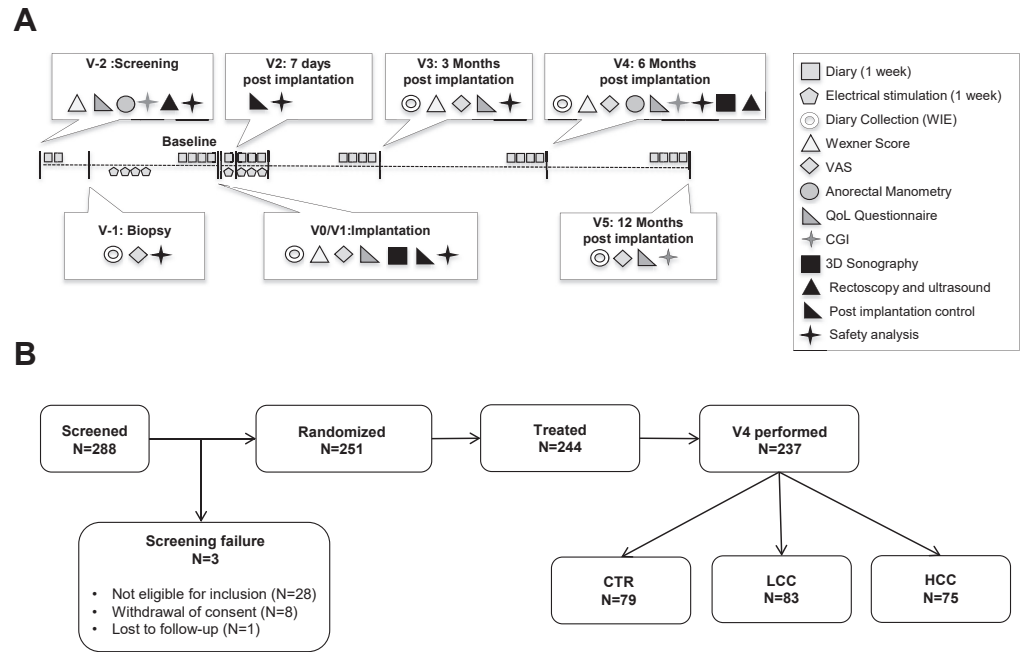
A

V-2 :Screening

V2: 7 days post implantation

V3: 3 Months post implantation

V4: 6 Months post implantation

Baseline

V-1: Biopsy

V0/V1:Implantation

V5: 12 Months post implantation

Diary (1 week)
Electrical stimulation (1 week)
Diary Collection (WIE)
Wexner Score
VAS
Anorectal Manometry
QoL Questionnaire
CGI
3D Sonography
Rectoscopy and ultrasound
Post implantation control
Safety analysis

B

Screened N=288

Randomized N=251

Treated N=244

V4 performed N=237

Screening failure N=3

• Not eligible for inclusion (N=28)
• Withdrawal of consent (N=8)
• Lost to follow-up (N=1)

CTR N=79

LCC N=83

HCC N=75